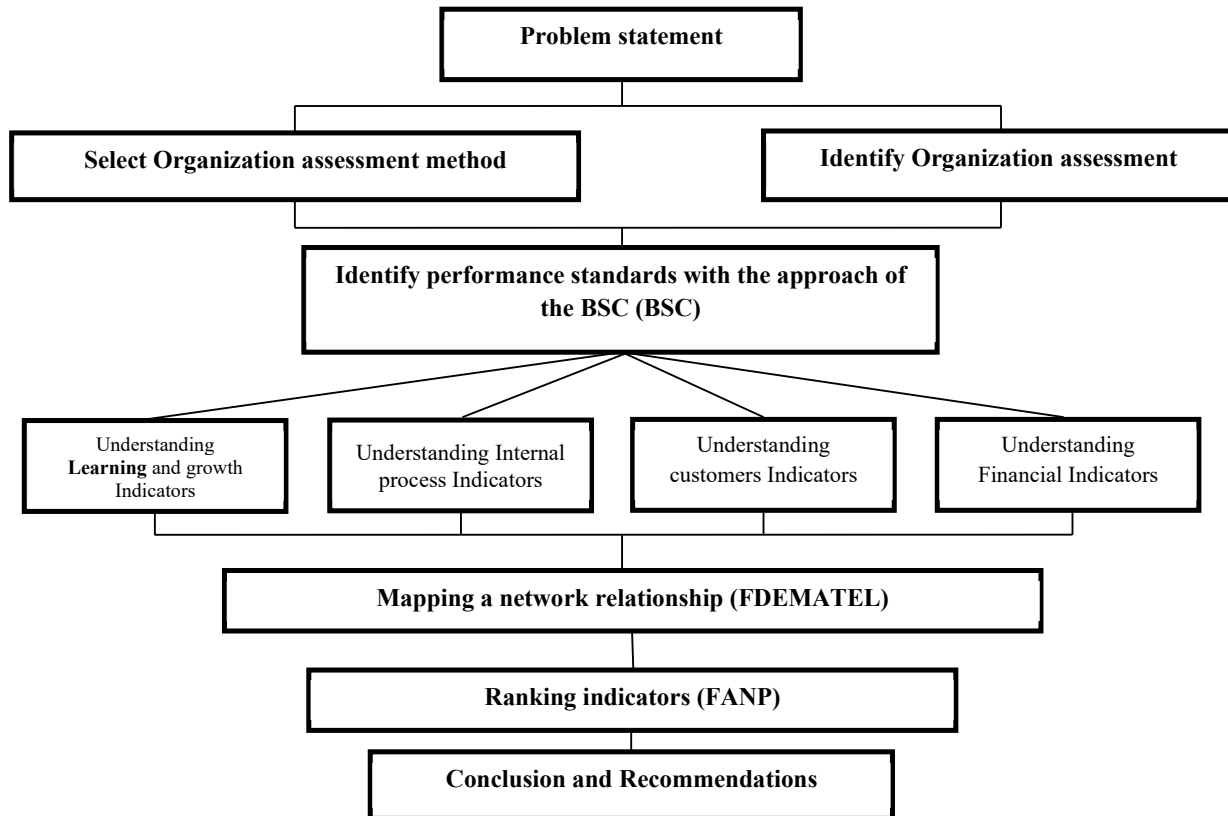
Problem statement

Select Organization assessment method

Identify Organization assessment

Identify performance standards with the approach of the BSC (BSC)

Understanding Learning and growth Indicators

Understanding Internal process Indicators

Understanding customers Indicators

Understanding Financial Indicators

Mapping a network relationship (FDEMATEL)

Ranking indicators (FANP)

Conclusion and Recommendations